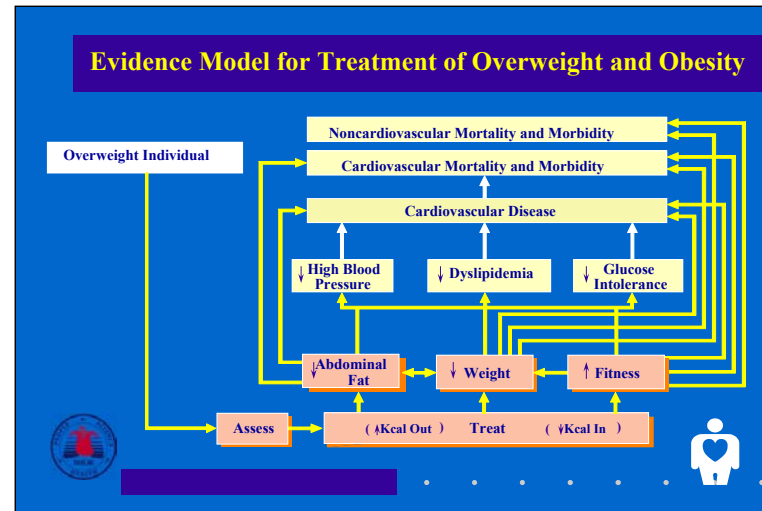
Evidence Model for Treatment of Overweight and Obesity

Overweight Individual

Noncardiovascular Mortality and Morbidity

Cardiovascular Mortality and Morbidity

Cardiovascular Disease

↓ High Blood Pressure

↓ Dyslipidemia

↓ Glucose Intolerance

↓ Abdominal Fat

↓ Weight

↑ Fitness

Assess

( ↑Kcal Out ) Treat ( ↓Kcal In )